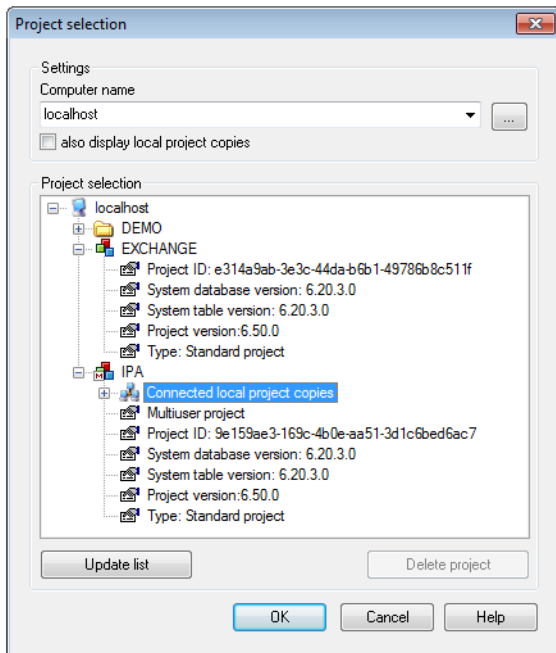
Project selection

Settings

Computer name

localhost

...

also display local project copies

Project selection

localhost

DEMO

EXCHANGE

Project ID: e314a9ab-3e3c-44da-b6b1-49786b8c511f

System database version: 6.20.3.0

System table version: 6.20.3.0

Project version:6.50.0

Type: Standard project

IPA

Connected local project copies

Multiuser project

Project ID: 9e159ae3-169c-4b0e-aa51-3d1c6bed6ac7

System database version: 6.20.3.0

System table version: 6.20.3.0

Project version:6.50.0

Type: Standard project

Update list

Delete project

OK

Cancel

Help